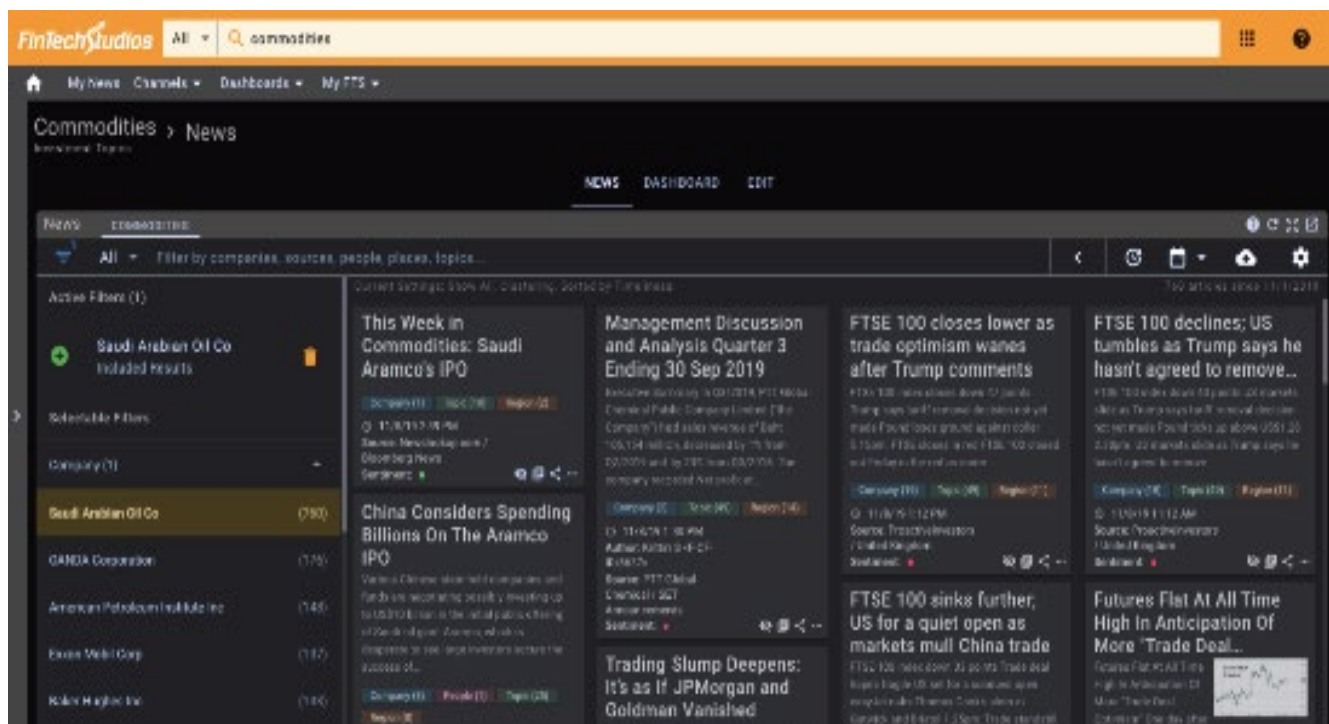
FinTechStudios All ▾ commodities

My News Channels ▾ Dashboards ▾ My FTS ▾

Commodities > News
Investment Topics

NEWS DASHBOARD EDIT

News COMMODITIES

All ▾ Filter by companies, sources, people, places, topics...

Active Filters (1)

Saudi Arabian Oil Co
Included Results

Selectable Filters

Company (1)

Saudi Arabian Oil Co (780)

CANDA Corporation (175)

American Petroleum Institute Inc (148)

Exxon Mobil Corp (137)

Baker Hughes Inc (144)

Current Settings: Show All, Clustering, Sorted by Timeliness

This Week in Commodities: Saudi Aramco's IPO

Company (1) Topic (19) Region (2)

Source: Newsdesk / Bloomberg News
Sentiment:

China Considers Spending Billions On The Aramco IPO

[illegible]

Company (1) People (1) Topic (25)
Region (3)

Management Discussion and Analysis Quarter 3 Ending 30 Sep 2019

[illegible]

Company (2) Topic (45) Region (14)

Source: PTT Global Chemical / SET
Sentiment:

Trading Slump Deepens: It's as If JPMorgan and Goldman Vanished

FTSE 100 closes lower as trade optimism wanes after Trump comments

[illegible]

Company (10) Topic (29) Region (1)

Source: ProactiveInvestors / United Kingdom
Sentiment:

FTSE 100 sinks further, US for a quiet open as markets mull China trade

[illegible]

FTSE 100 declines; US tumbles as Trump says he hasn't agreed to remove...

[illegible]

Company (14) Topic (23) Region (11)

Source: ProactiveInvestors / United Kingdom
Sentiment:

Futures Flat At All Time High In Anticipation Of More "Trade Deal...

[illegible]